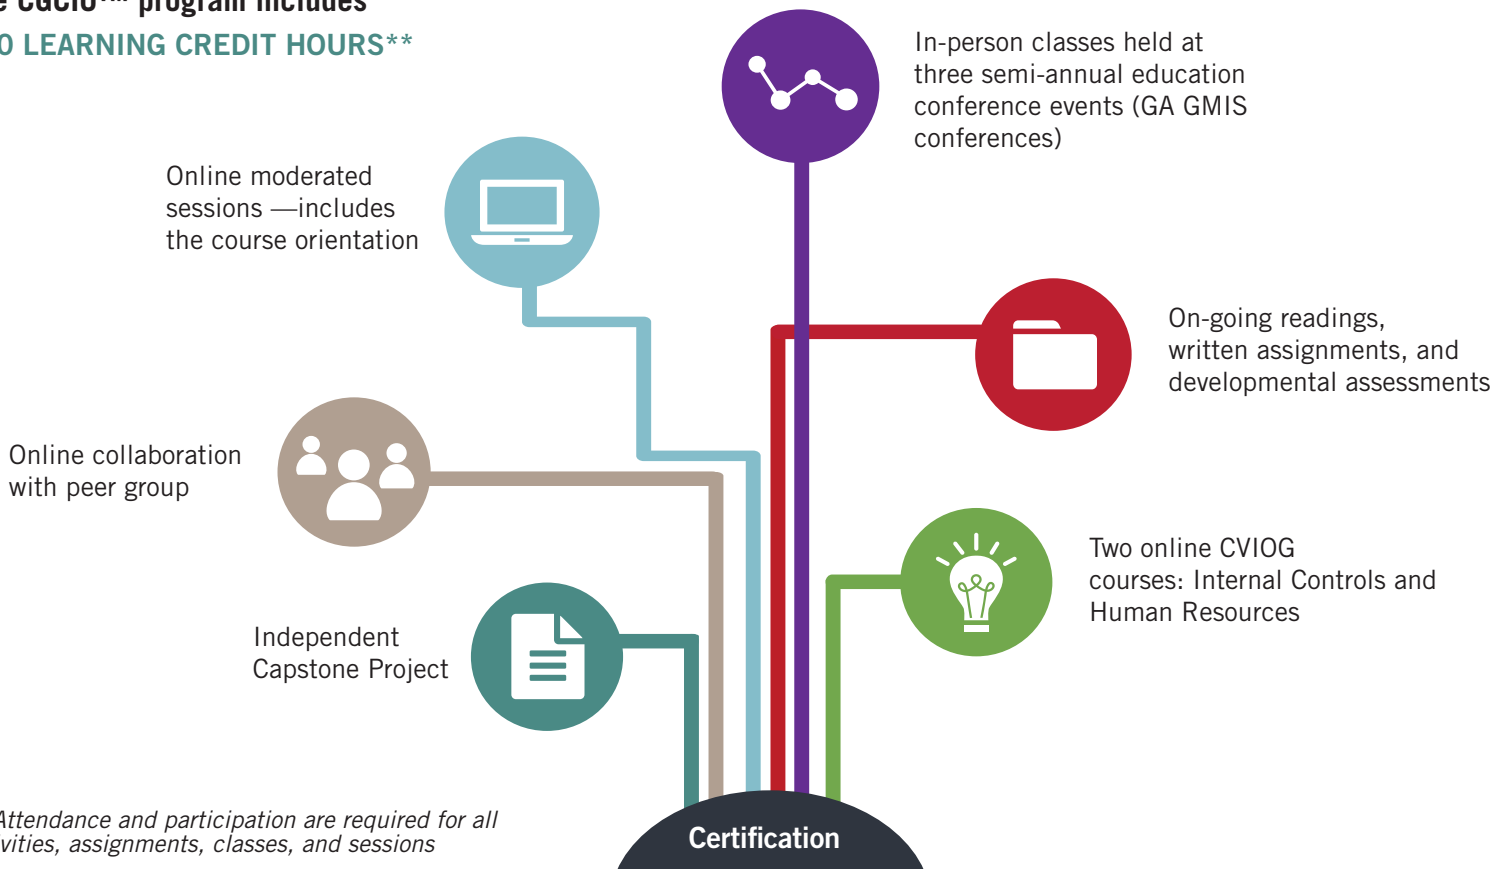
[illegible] CGCIO™ program includes
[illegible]0 LEARNING CREDIT HOURS**

In-person classes held at three semi-annual education conference events (GA GMIS conferences)

Online moderated sessions —includes the course orientation

On-going readings, written assignments, and developmental assessments

Online collaboration with peer group

Two online CVIOG courses: Internal Controls and Human Resources

Independent Capstone Project

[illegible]Attendance and participation are required for all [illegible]vities, assignments, classes, and sessions

Certification